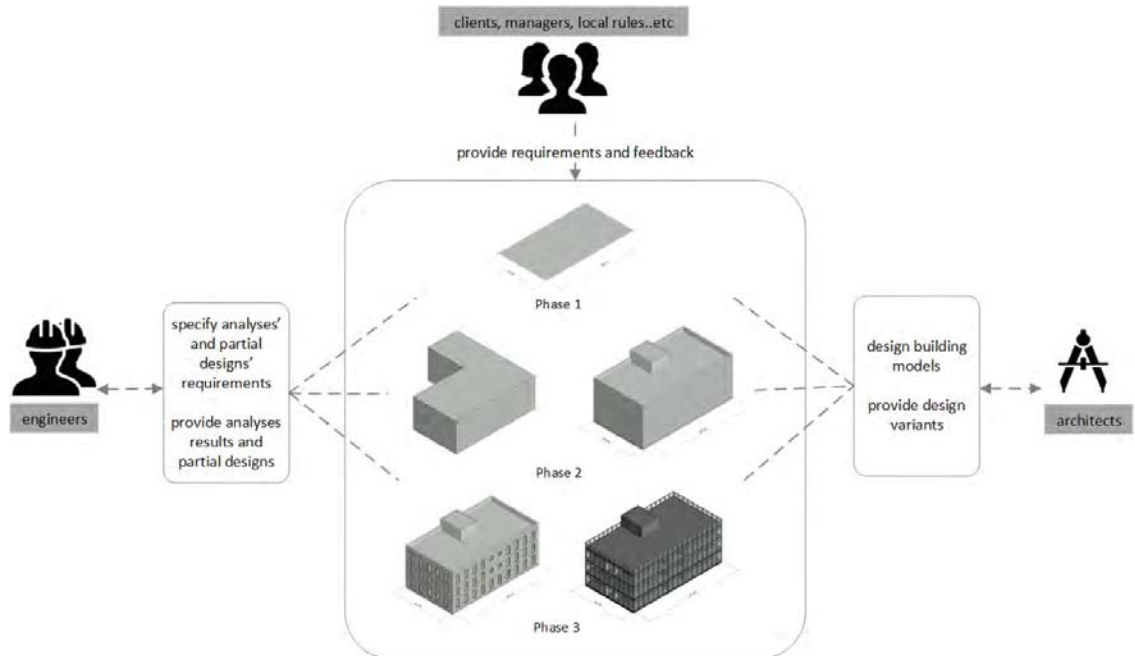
clients, managers, local rules..etc

provide requirements and feedback

Phase 1

specify analyses' and partial designs' requirements

provide analyses results and partial designs

engineers

Phase 2

design building models

provide design variants

architects

Phase 3